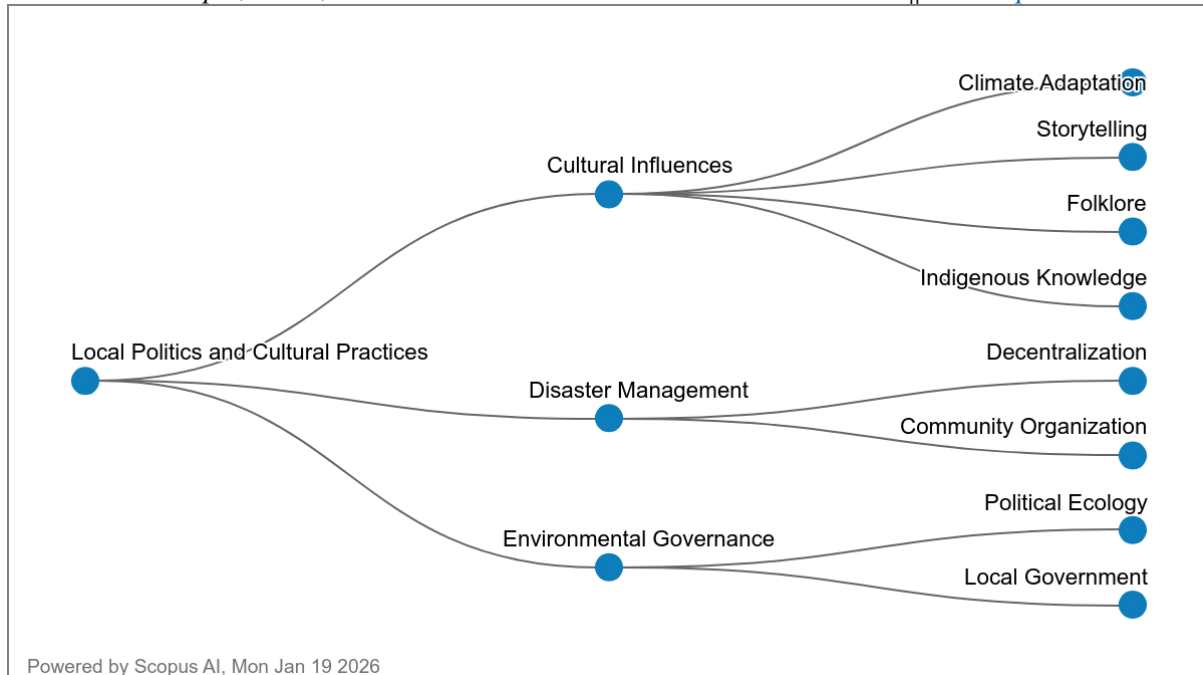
Local Politics and Cultural Practices

Cultural Influences

Climate Adaptation

Storytelling

Folklore

Indigenous Knowledge

Disaster Management

Decentralization

Community Organization

Environmental Governance

Political Ecology

Local Government

Powered by Scopus AI, Mon Jan 19 2026